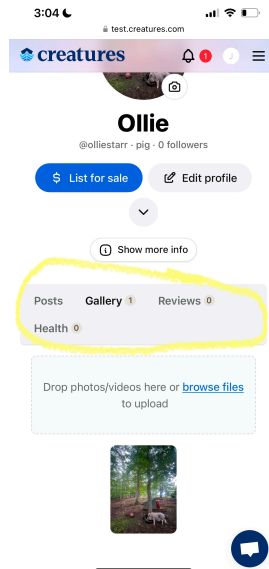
3:04

test.creatures.com

creatures

1

J

Ollie

@olliestarr · pig · 0 followers

$ List for sale

Edit profile

Show more info

Posts

Gallery 1

Reviews 0

Health 0

Drop photos/videos here or browse files to upload